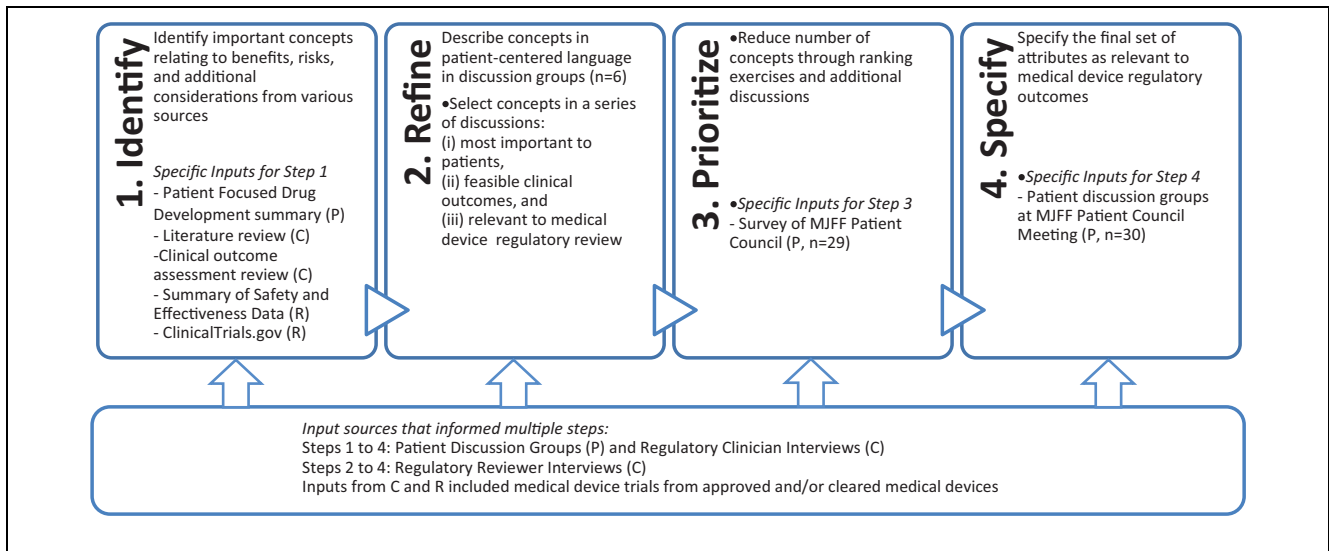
1. Identify

Identify important concepts relating to benefits, risks, and additional considerations from various sources

*Specific Inputs for Step 1*
- Patient Focused Drug Development summary (P)
- Literature review (C)
-Clinical outcome assessment review (C)
- Summary of Safety and Effectiveness Data (R)
- ClinicalTrials.gov (R)

2. Refine

Describe concepts in patient-centered language in discussion groups (n=6)

•Select concepts in a series of discussions:
(i) most important to patients,
(ii) feasible clinical outcomes, and
(iii) relevant to medical device regulatory review

3. Prioritize

•Reduce number of concepts through ranking exercises and additional discussions

•*Specific Inputs for Step 3*
- Survey of MJFF Patient Council (P, n=29)

4. Specify

Specify the final set of attributes as relevant to medical device regulatory outcomes

•*Specific Inputs for Step 4*
- Patient discussion groups at MJFF Patient Council Meeting (P, n=30)

*Input sources that informed multiple steps:*
Steps 1 to 4: Patient Discussion Groups (P) and Regulatory Clinician Interviews (C)
Steps 2 to 4: Regulatory Reviewer Interviews (C)
Inputs from C and R included medical device trials from approved and/or cleared medical devices